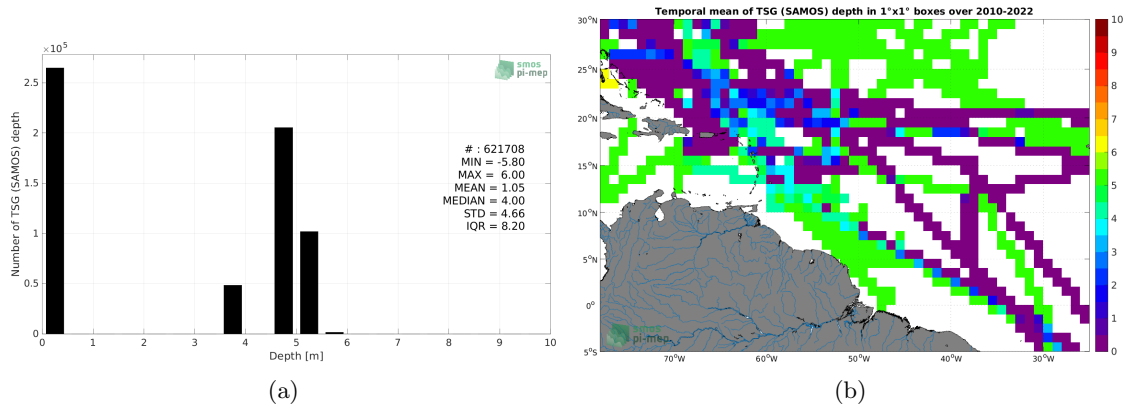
$\times10^5$

smos
pi-mep

Number of TSG (SAMOS) depth

2.5
2
1.5
1
0.5
0

# : 621708
MIN = -5.80
MAX = 6.00
MEAN = 1.05
MEDIAN = 4.00
STD = 4.66
IQR = 8.20

0 1 2 3 4 5 6 7 8 9 10
Depth [m]

(a)

Temporal mean of TSG (SAMOS) depth in 1°x1° boxes over 2010-2022

30°N
25°N
20°N
15°N
10°N
5°N
0°
5°S

70°W 60°W 50°W 40°W 30°W

smos
pi-mep

10
9
8
7
6
5
4
3
2
1
0

(b)